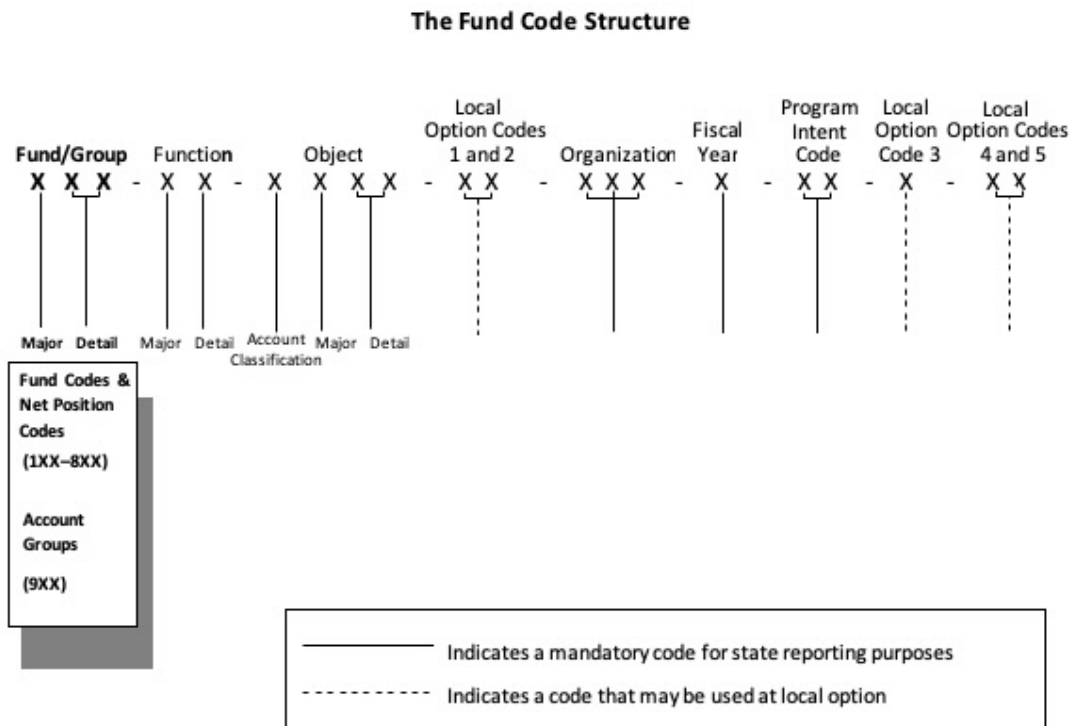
The Fund Code Structure

Fund/Group
X X X - X X - X X X X - X X - X X X - X - X X - X - X X

Function

Object

Local Option Codes 1 and 2

Organization

Fiscal Year

Program Intent Code

Local Option Code 3

Local Option Codes 4 and 5

Major Detail Major Detail Account Classification Major Detail

Fund Codes & Net Position Codes (1XX–8XX)

Account Groups (9XX)

Indicates a mandatory code for state reporting purposes

Indicates a code that may be used at local option